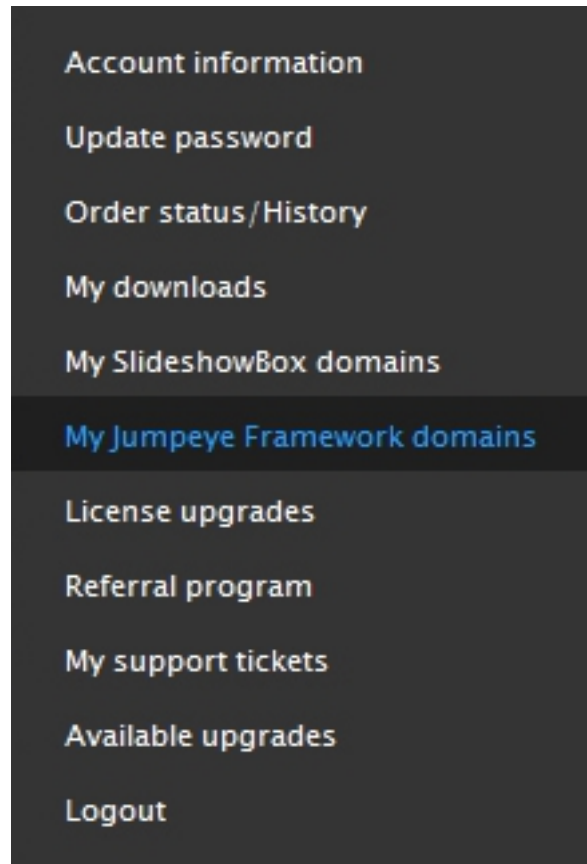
Account information

Update password

Order status/History

My downloads

My SlideshowBox domains

My Jumpeye Framework domains

License upgrades

Referral program

My support tickets

Available upgrades

Logout